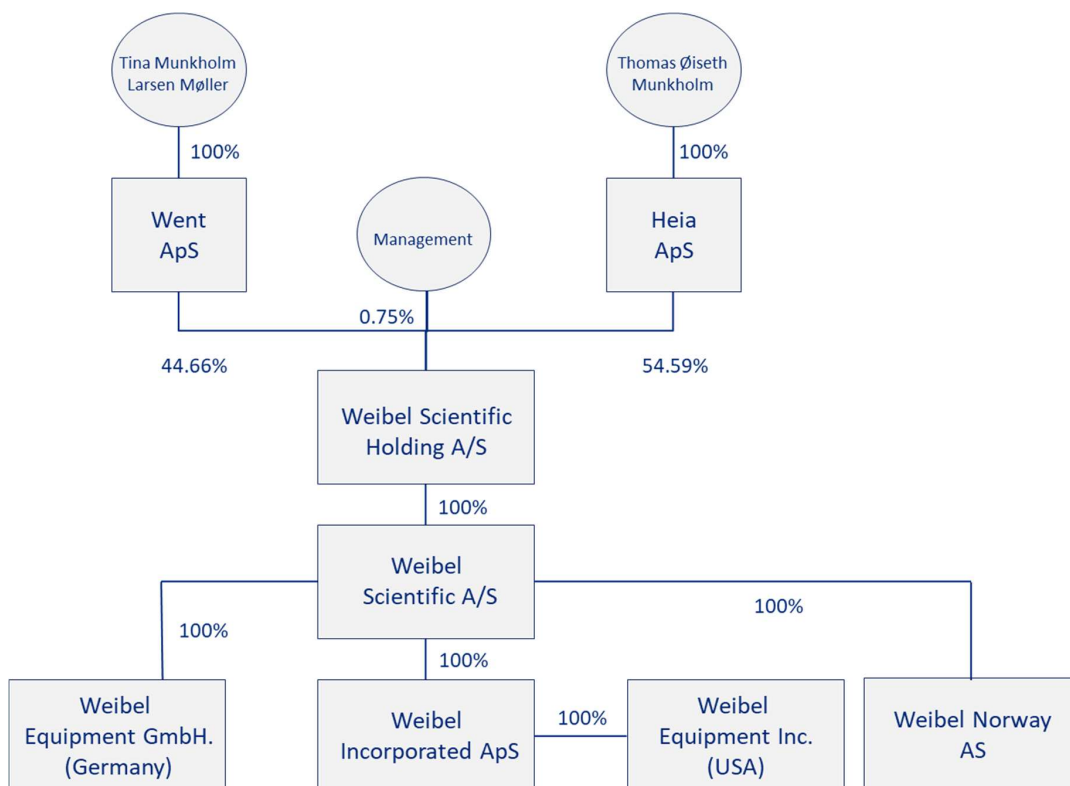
Tina Munkholm Larsen Møller

Thomas Øiseth Munkholm

100%

100%

Went ApS

Management

Heia ApS

0.75%

44.66%

54.59%

Weibel Scientific Holding A/S

100%

Weibel Scientific A/S

100%

100%

100%

Weibel Equipment GmbH. (Germany)

Weibel Incorporated ApS

100%

Weibel Equipment Inc. (USA)

Weibel Norway AS